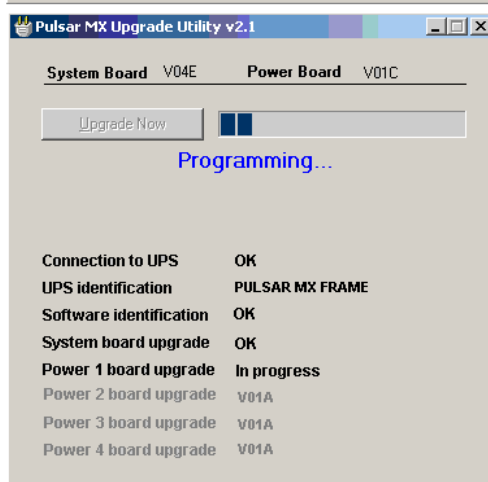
Pulsar MX Upgrade Utility v2.1

System Board V04E Power Board V01C

Upgrade Now

Programming...

Connection to UPS OK
UPS identification PULSAR MX FRAME
Software identification OK
System board upgrade OK
Power 1 board upgrade In progress
Power 2 board upgrade V01A
Power 3 board upgrade V01A
Power 4 board upgrade V01A